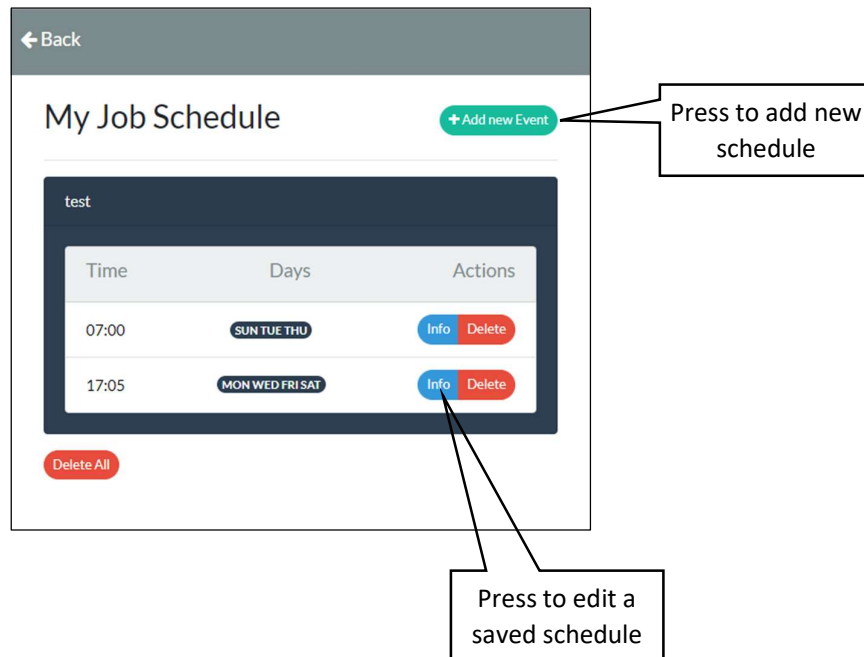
Back

My Job Schedule

+ Add new Event

Press to add new schedule

test

| Time | Days | Actions |
|---|---|---|
| 07:00 | SUN TUE THU | Info Delete |
| 17:05 | MON WED FRI SAT | Info Delete |

Delete All

Press to edit a saved schedule